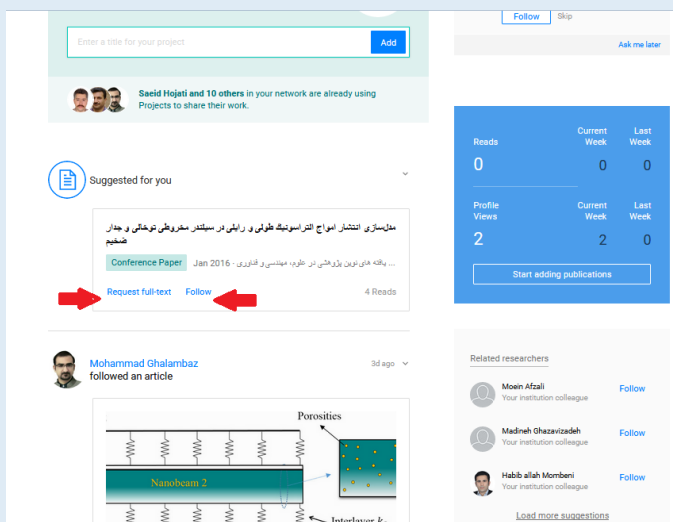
Follow Skip

Ask me later

Enter a title for your project

Add

Saeid Hojati and 10 others in your network are already using Projects to share their work.

Suggested for you

مدل‌سازی انتشار امواج التراسونیک طولی و رایلی در سیلندر مخروطی توخالی و جدار ضخیم

Conference Paper Jan 2016 · پافته های نوین پژوهش در علوم، مهندسی و فناوری ...

Request full-text Follow 4 Reads

Mohammad Ghalambaz
followed an article

3d ago

Porosities

Nanobeam 2

Interlayer $k$

| | Current Week | Last Week |
|---|---|---|
| Reads 0 | 0 | 0 |
| Profile Views 2 | 2 | 0 |

Start adding publications

Related researchers

Moein Afzali
Your institution colleague
Follow

Madineh Ghazavizadeh
Your institution colleague
Follow

Habib allah Mombeni
Your institution colleague
Follow

Load more suggestions